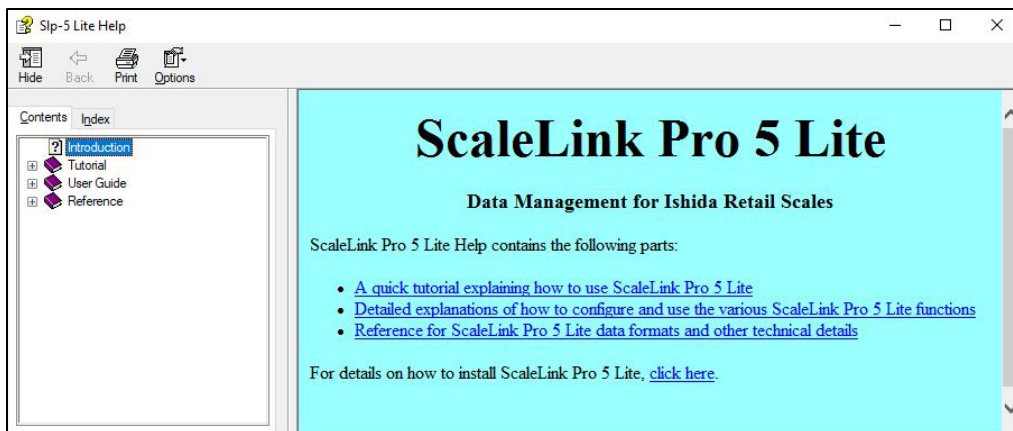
Slp-5 Lite Help

Hide Back Print Options

Contents Index

Introduction
Tutorial
User Guide
Reference

ScaleLink Pro 5 Lite

Data Management for Ishida Retail Scales

ScaleLink Pro 5 Lite Help contains the following parts:

- A quick tutorial explaining how to use ScaleLink Pro 5 Lite
- Detailed explanations of how to configure and use the various ScaleLink Pro 5 Lite functions
- Reference for ScaleLink Pro 5 Lite data formats and other technical details

For details on how to install ScaleLink Pro 5 Lite, click here.